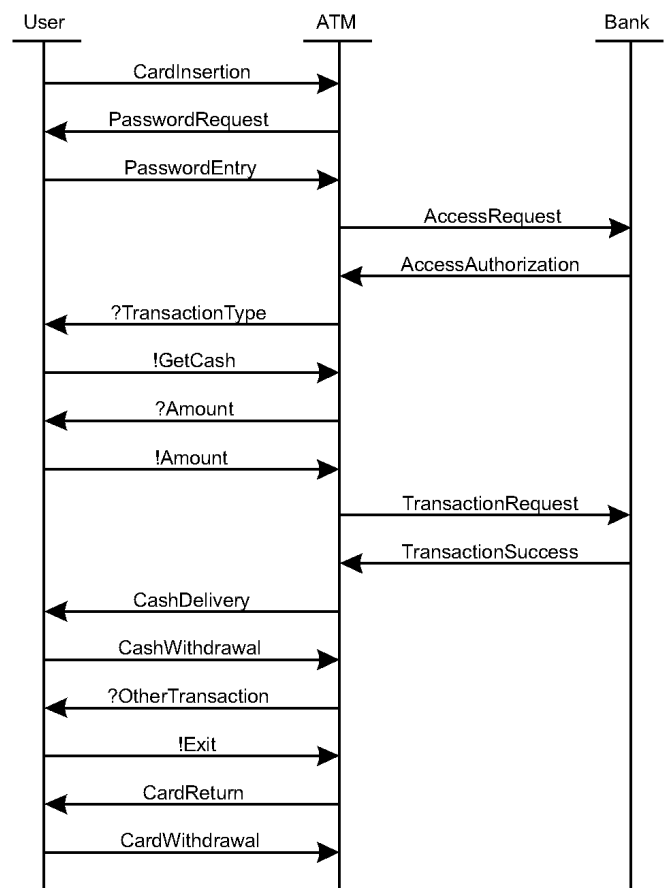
User
ATM
Bank

CardInsertion
PasswordRequest
PasswordEntry
AccessRequest
AccessAuthorization
?TransactionType
!GetCash
?Amount
!Amount
TransactionRequest
TransactionSuccess
CashDelivery
CashWithdrawal
?OtherTransaction
!Exit
CardReturn
CardWithdrawal